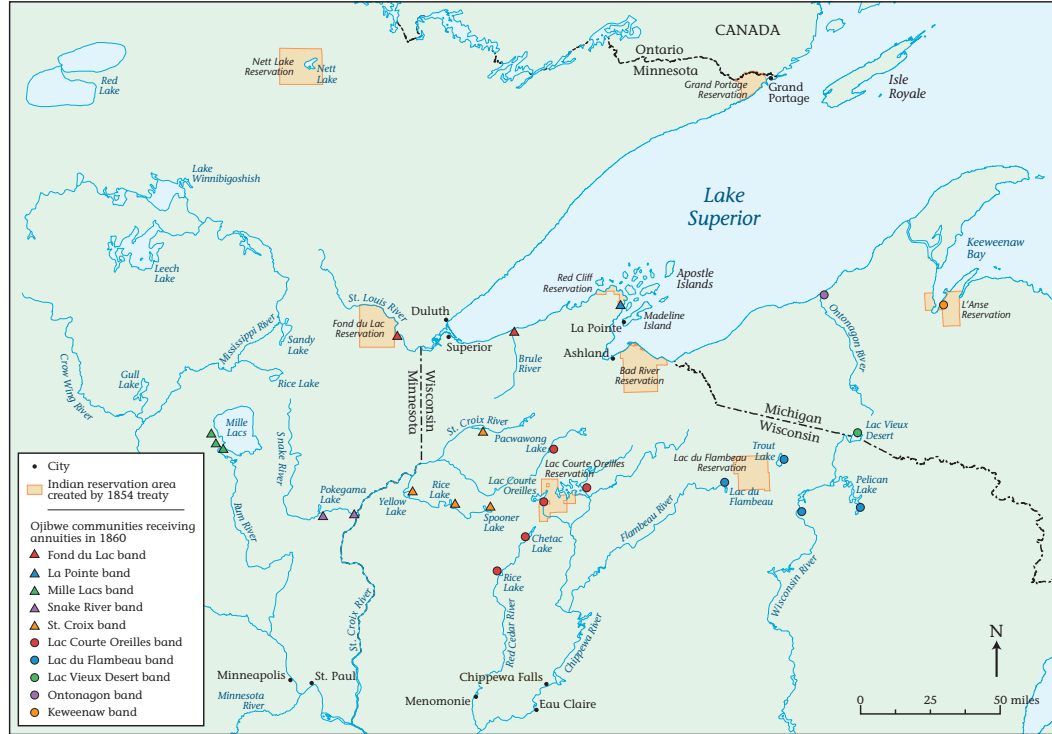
CANADA

Ontario
Minnesota

Nett Lake Reservation

Nett Lake

Red Lake

Grand Portage Reservation

Grand Portage

Isle Royale

Lake Winnibigoshish

Lake Superior

Keweenaw Bay

Leech Lake

Red Cliff Reservation

Apostle Islands

St. Louis River

Duluth

Fond du Lac Reservation

Superior

La Pointe

Madeline Island

Ashland

Bad River Reservation

Ontonagon River

L'Anse Reservation

Mississippi River

Sandy Lake

Gull Lake

Crow Wing River

Rice Lake

Wisconsin
Minnesota

Brule River

Michigan
Wisconsin

Lac Vieux Desert

Mille Lacs

Snake River

St. Croix River

Pacwawong Lake

Trout Lake

Lac du Flambeau Reservation

Lac Courte Oreilles Reservation

Lac Courte Oreilles

Rice Lake

Lac du Flambeau

Pelican Lake

Pokegama Lake

Yellow Lake

Spooner Lake

Flambeau River

Rum River

Chetac Lake

Wisconsin River

Rice Lake

St. Croix River

Red Cedar River

Chippewa River

Minneapolis

St. Paul

Minnesota River

Chippewa Falls

Menomonie

Eau Claire

N

0 25 50 miles

• City
Indian reservation area created by 1854 treaty

Ojibwe communities receiving annuities in 1860
Fond du Lac band
La Pointe band
Mille Lacs band
Snake River band
St. Croix band
Lac Courte Oreilles band
Lac du Flambeau band
Lac Vieux Desert band
Ontonagon band
Keweenaw band